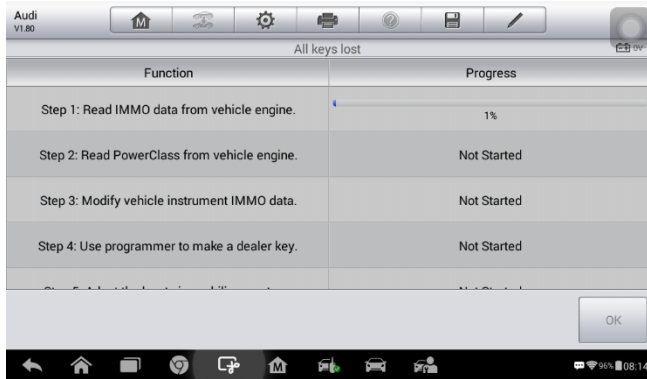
Audi
V1.80

All keys lost

| Function | Progress |
|---|---|
| Step 1: Read IMMO data from vehicle engine. | 1% |
| Step 2: Read PowerClass from vehicle engine. | Not Started |
| Step 3: Modify vehicle instrument IMMO data. | Not Started |
| Step 4: Use programmer to make a dealer key. | Not Started |
| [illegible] | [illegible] |

OK

96% 08:14